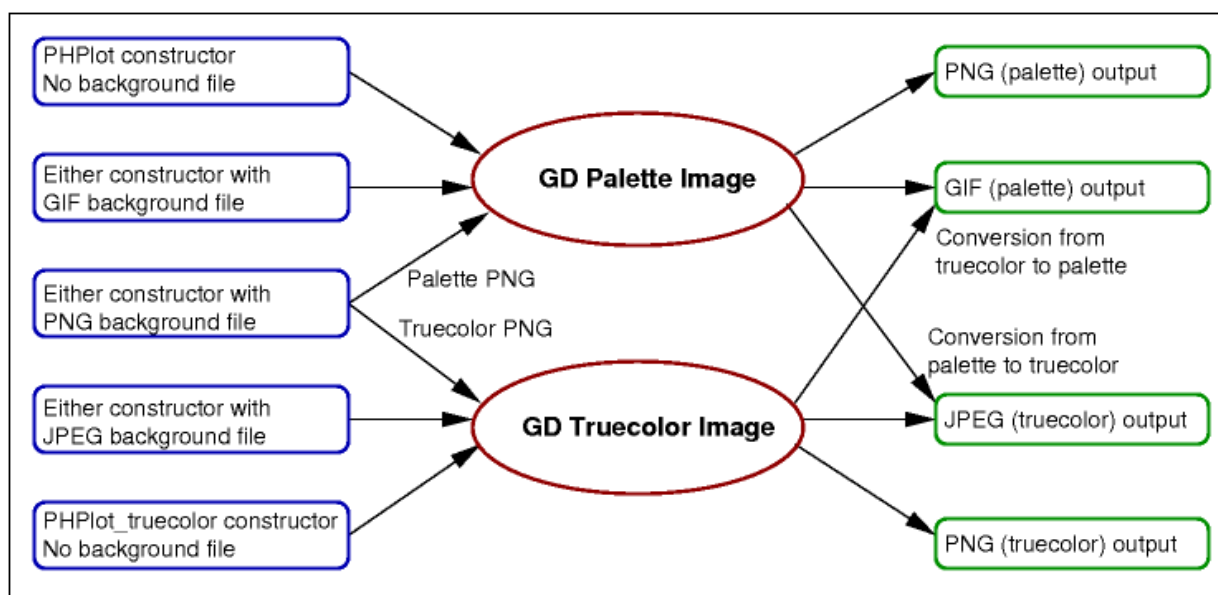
PHPlot constructor
No background file

Either constructor with
GIF background file

Either constructor with
PNG background file

Either constructor with
JPEG background file

PHPlot_truecolor constructor
No background file

Palette PNG

Truecolor PNG

GD Palette Image

GD Truecolor Image

PNG (palette) output

GIF (palette) output

Conversion from
truecolor to palette

Conversion from
palette to truecolor

JPEG (truecolor) output

PNG (truecolor) output